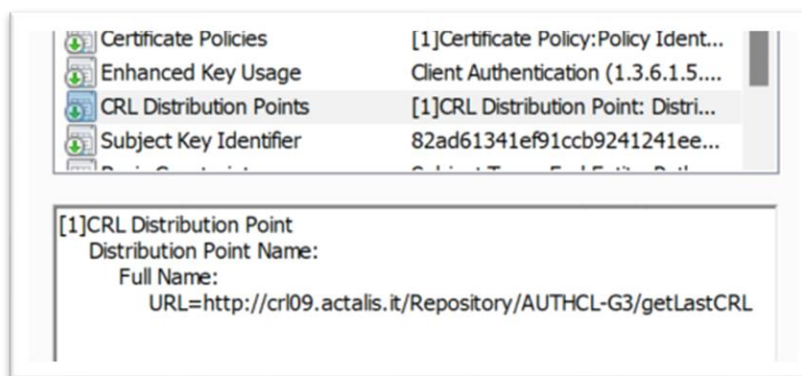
| | |
|---|---|
| Certificate Policies | [1]Certificate Policy:Policy Ident... |
| Enhanced Key Usage | Client Authentication (1.3.6.1.5.... |
| CRL Distribution Points | [1]CRL Distribution Point: Distri... |
| Subject Key Identifier | 82ad61341ef91ccb9241241ee... |
| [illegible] | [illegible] |

[1]CRL Distribution Point
Distribution Point Name:
Full Name:
URL=http://crl09.actalis.it/Repository/AUTHCL-G3/getLastCRL